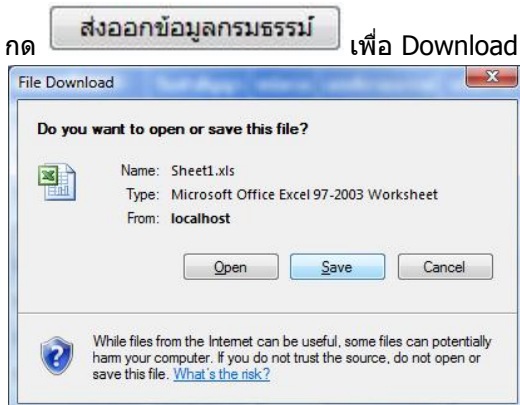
กด ส่งออกข้อมูลกรมธรรม์ เพื่อ Download

File Download

Do you want to open or save this file?

Name: Sheet1.xls
Type: Microsoft Office Excel 97-2003 Worksheet
From: localhost

Open Save Cancel

While files from the Internet can be useful, some files can potentially harm your computer. If you do not trust the source, do not open or save this file. What's the risk?